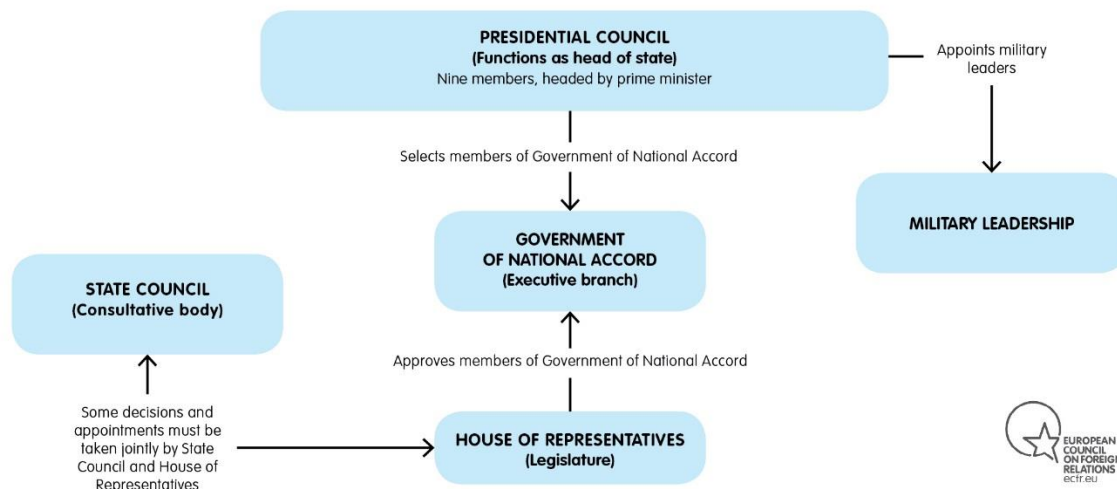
PRESIDENTIAL COUNCIL
(Functions as head of state)
Nine members, headed by prime minister

Appoints military leaders

Selects members of Government of National Accord

MILITARY LEADERSHIP

GOVERNMENT OF NATIONAL ACCORD
(Executive branch)

STATE COUNCIL
(Consultative body)

Approves members of Government of National Accord

Some decisions and appointments must be taken jointly by State Council and House of Representatives

HOUSE OF REPRESENTATIVES
(Legislature)

EUROPEAN COUNCIL ON FOREIGN RELATIONS
ecfr.eu